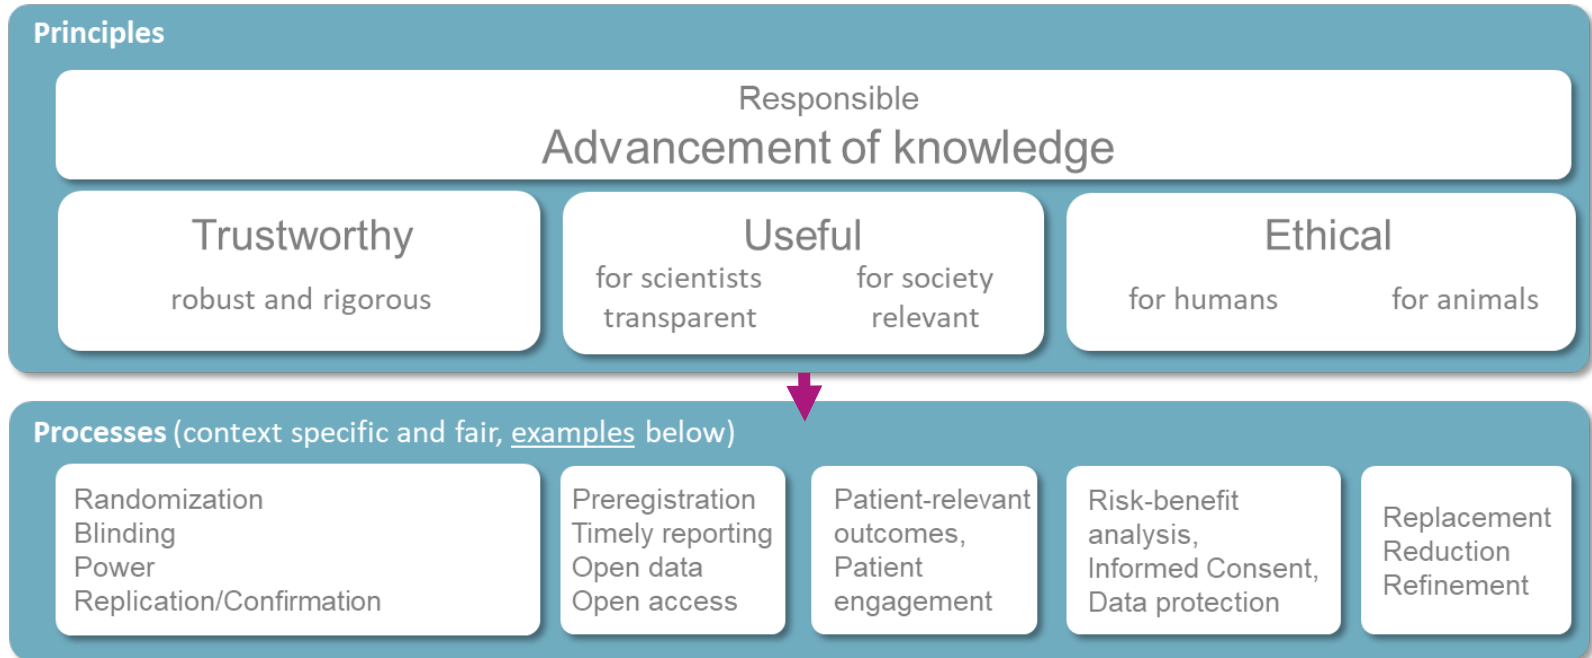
Principles

Responsible
Advancement of knowledge

Trustworthy
robust and rigorous

Useful
for scientists
transparent
for society
relevant

Ethical
for humans
for animals

Processes (context specific and fair, examples below)

Randomization
Blinding
Power
Replication/Confirmation

Preregistration
Timely reporting
Open data
Open access

Patient-relevant outcomes,
Patient engagement

Risk-benefit analysis,
Informed Consent,
Data protection

Replacement
Reduction
Refinement